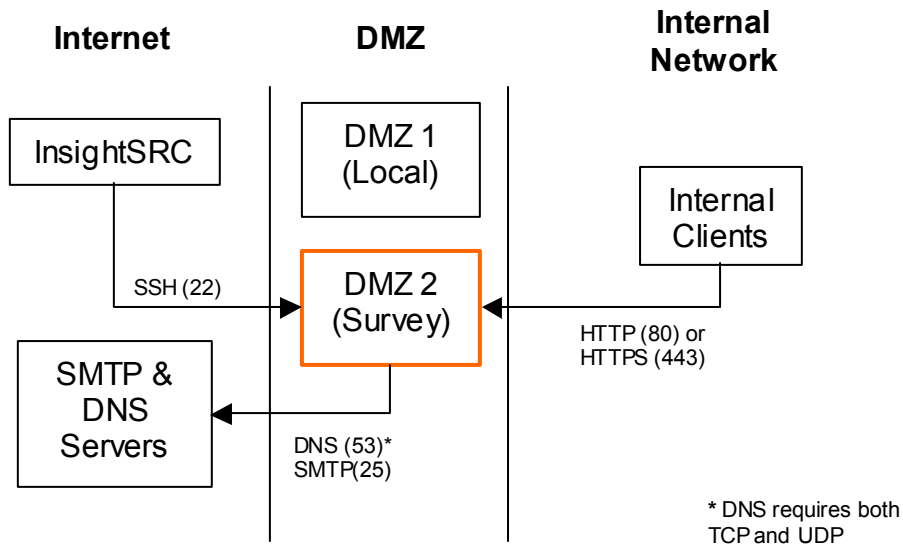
Internet

DMZ

Internal Network

InsightSRC

DMZ 1 (Local)

Internal Clients

SSH (22)

DMZ 2 (Survey)

HTTP (80) or HTTPS (443)

SMTP & DNS Servers

DNS (53)*
SMTP(25)

* DNS requires both TCP and UDP